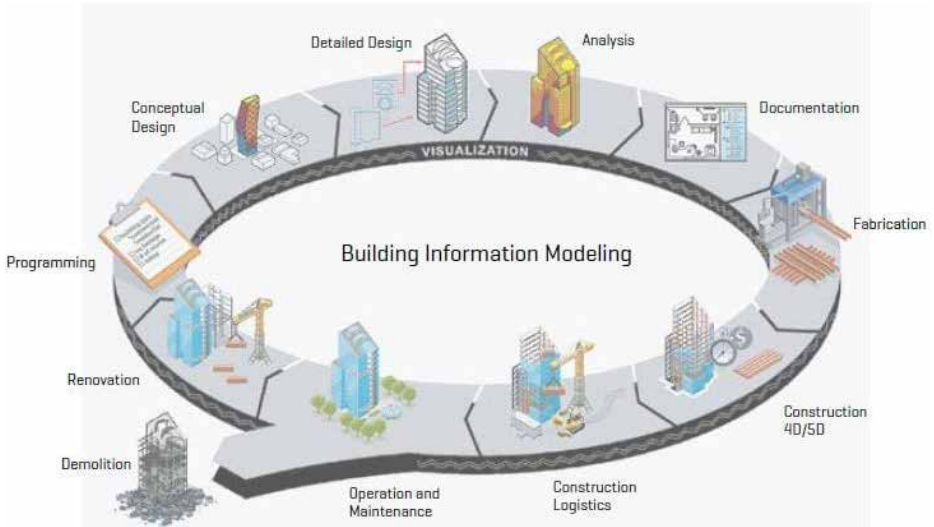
Detailed Design

Analysis

Conceptual Design

Documentation

VISUALIZATION

Fabrication

Building Information Modeling

Programming

Renovation

Construction 4D/5D

Demolition

Operation and Maintenance

Construction Logistics